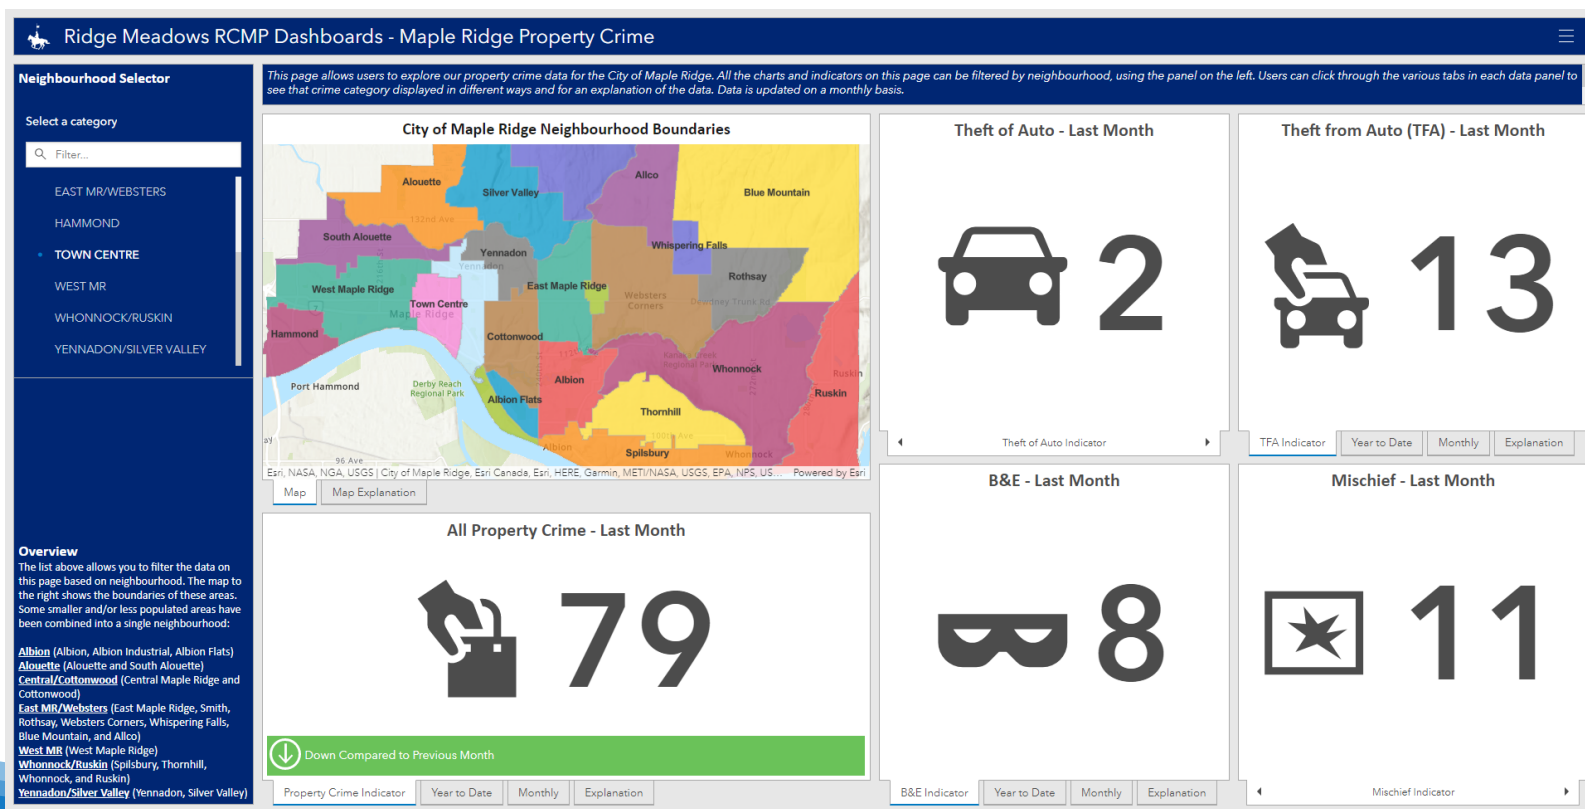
Ridge Meadows RCMP Dashboards - Maple Ridge Property Crime

Neighbourhood Selector

Select a category

Filter...

EAST MR/WEBSTERS
HAMMOND
TOWN CENTRE
WEST MR
WHONNOCK/RUSKIN
YENNADON/SILVER VALLEY

This page allows users to explore our property crime data for the City of Maple Ridge. All the charts and indicators on this page can be filtered by neighbourhood, using the panel on the left. Users can click through the various tabs in each data panel to see that crime category displayed in different ways and for an explanation of the data. Data is updated on a monthly basis.

City of Maple Ridge Neighbourhood Boundaries

Alouette, Silver Valley, Allco, Blue Mountain, South Alouette, 132nd Ave, Yennadon, Whispering Falls, Rothsay, West Maple Ridge, Town Centre, Maple Ridge, East Maple Ridge, Websters Corners, Dewdney Trunk Rd, Hammond, Cottonwood, Whonnock, Port Hammond, Derby Reach Regional Park, Albion, Ruskin, Albion Flats, Thornhill, Spilsbury, Albion, 100th Ave, Whonnock, 96 Ave

Esri, NASA, NGA, USGS | City of Maple Ridge, Esri Canada, Esri, HERE, Garmin, METI/NASA, USGS, EPA, NPS, US... Powered by Esri

Map | Map Explanation

Theft of Auto - Last Month

2

Theft of Auto Indicator

Theft from Auto (TFA) - Last Month

13

TFA Indicator | Year to Date | Monthly | Explanation

All Property Crime - Last Month

79

Down Compared to Previous Month

Property Crime Indicator | Year to Date | Monthly | Explanation

B&E - Last Month

8

B&E Indicator | Year to Date | Monthly | Explanation

Mischief - Last Month

11

Mischief Indicator

Overview
The list above allows you to filter the data on this page based on neighbourhood. The map to the right shows the boundaries of these areas. Some smaller and/or less populated areas have been combined into a single neighbourhood:

Albion (Albion, Albion Industrial, Albion Flats)
Alouette (Alouette and South Alouette)
Central/Cottonwood (Central Maple Ridge and Cottonwood)
East MR/Websters (East Maple Ridge, Smith, Rothsay, Websters Corners, Whispering Falls, Blue Mountain, and Allco)
West MR (West Maple Ridge)
Whonnock/Ruskin (Spilsbury, Thornhill, Whonnock, and Ruskin)
Yennadon/Silver Valley (Yennadon, Silver Valley)